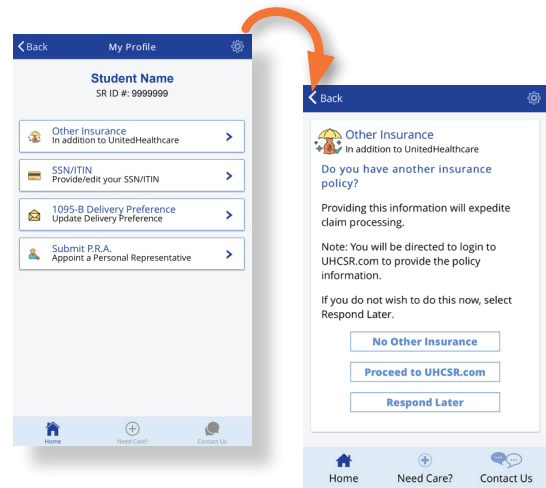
Back

My Profile

Student Name

SR ID #: 9999999

Other Insurance
In addition to UnitedHealthcare

SSN/ITIN
Provide/edit your SSN/ITIN

1095-B Delivery Preference
Update Delivery Preference

Submit P.R.A.
Appoint a Personal Representative

Home

Need Care?

Contact Us

Back

Other Insurance
In addition to UnitedHealthcare

Do you have another insurance policy?

Providing this information will expedite claim processing.

Note: You will be directed to login to UHCSR.com to provide the policy information.

If you do not wish to do this now, select Respond Later.

No Other Insurance

Proceed to UHCSR.com

Respond Later

Home

Need Care?

Contact Us